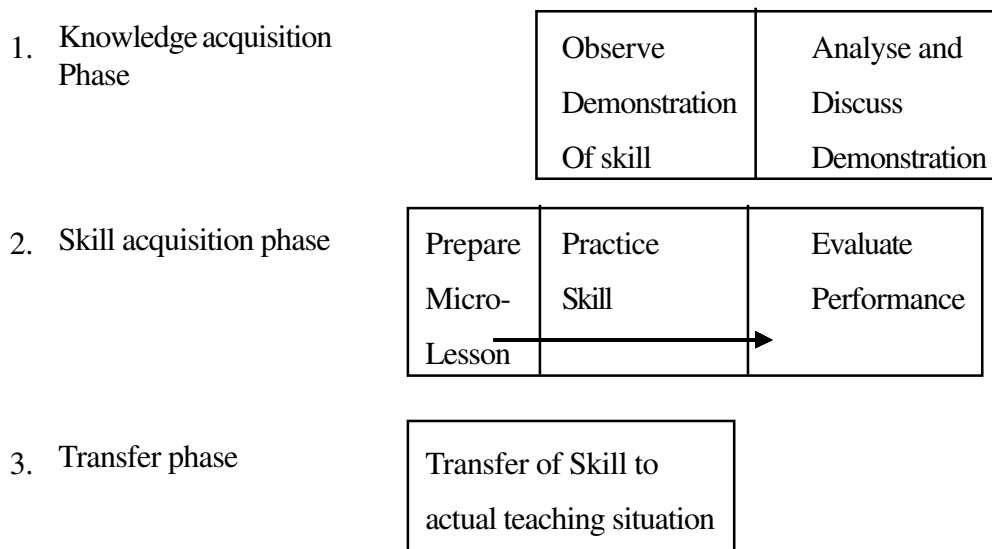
1. Knowledge acquisition Phase

| Observe Demonstration Of skill | Analyse and Discuss Demonstration |
|---|---|

2. Skill acquisition phase

| Prepare Micro-Lesson | Practice Skill | Evaluate Performance |
|---|---|---|

3. Transfer phase

Transfer of Skill to actual teaching situation